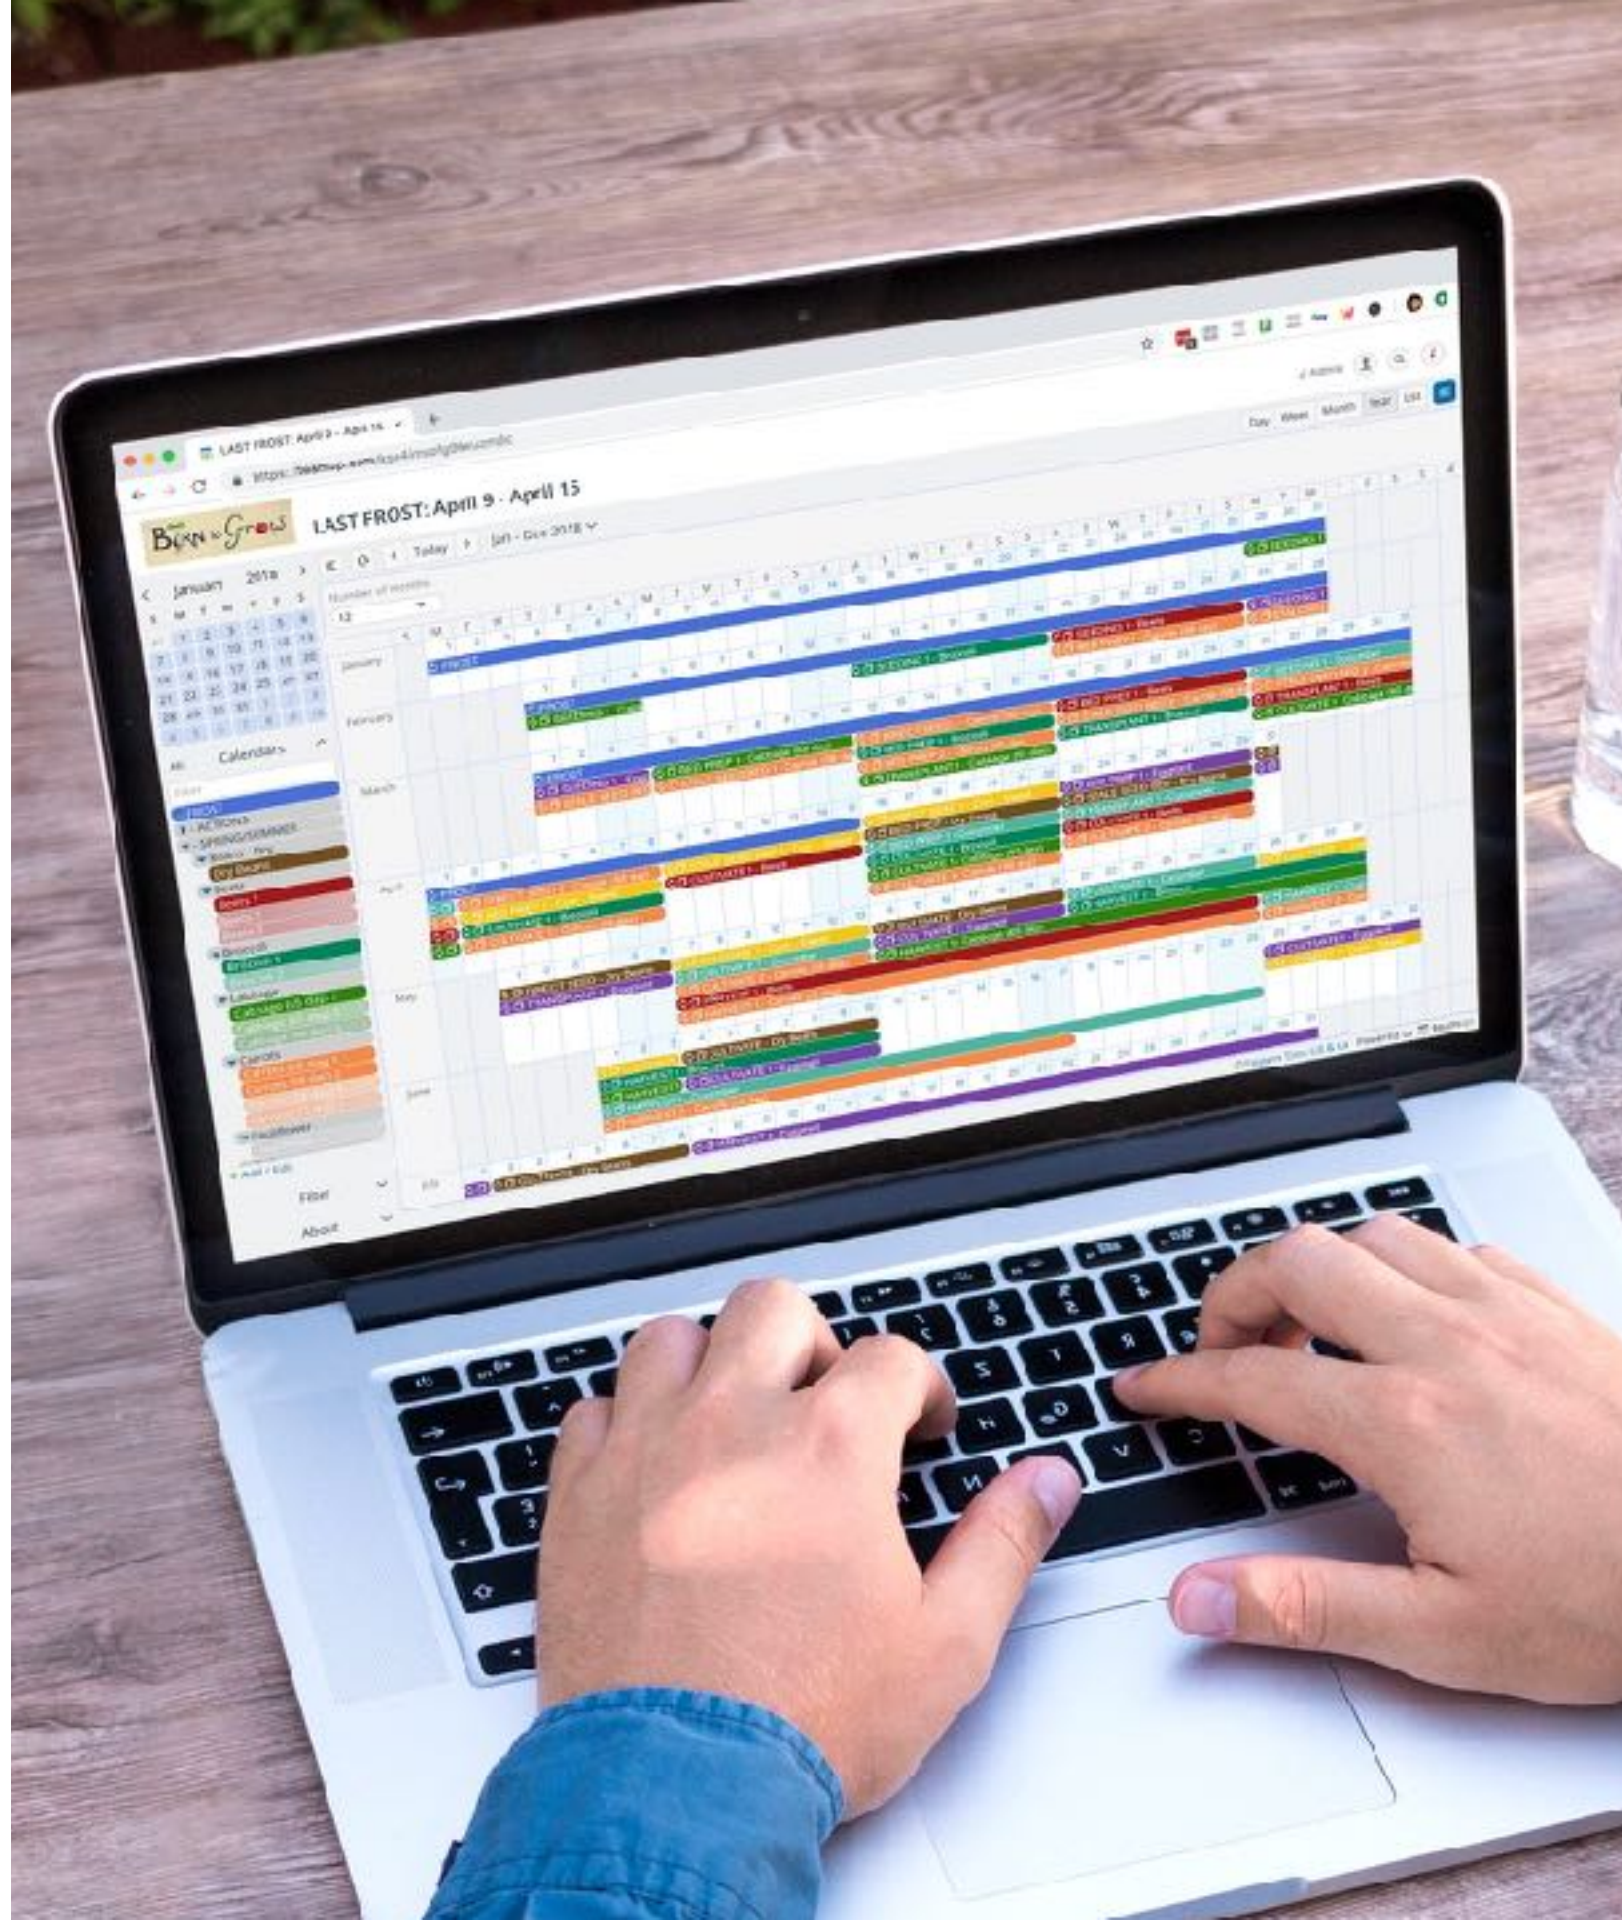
LAST FROST: April 9 - April 15

Born to Grow

Today

Jan - Dec 2018

January 2018

Number of months

12

Calendars

FROST

ACTIONS

SPRING/SUMMER

Dry Beans

Beets

Broccoli

Cabbage

Carrots

Cauliflower

Filter

About

January

February

March

April

May

June

July

Day Week Month Year List

FROST

SEEDING 1 - Broccoli

CULTIVATE - Beets

HARVEST 1 - Eggplant

CULTIVATE - Dry Beans

DIRECT SEED - Dry Beans

TRANSPLANT 1 - Eggplant

CULTIVATE - Eggplant